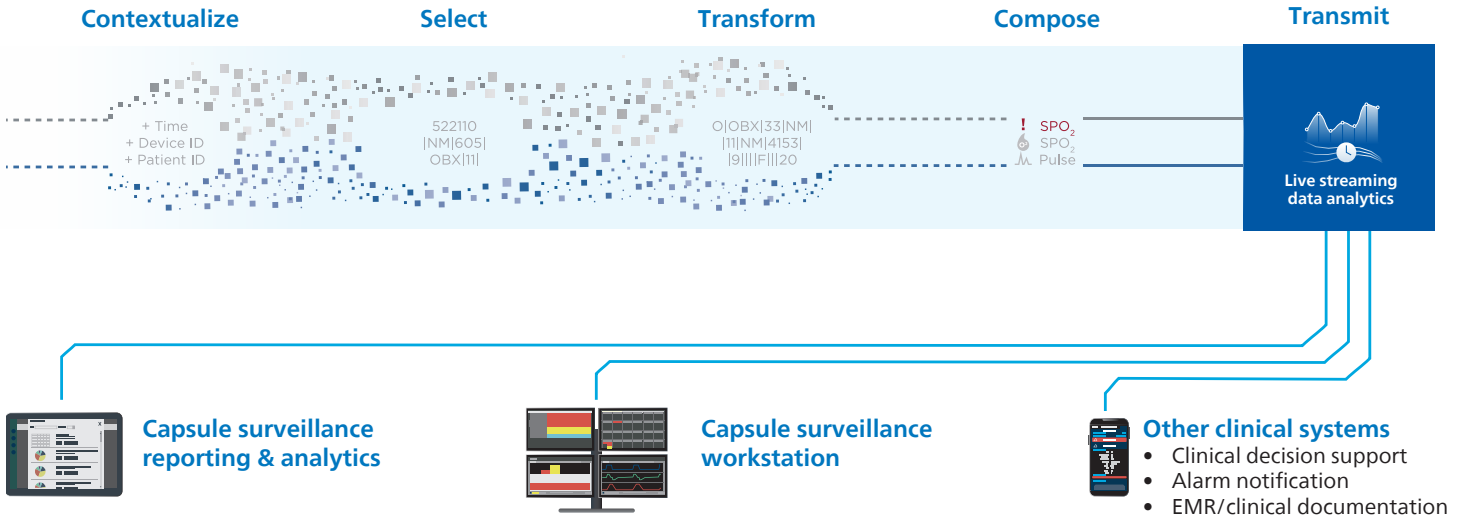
Contextualize

Select

Transform

Compose

Transmit

+ Time
+ Device ID
+ Patient ID

522110
|NM|605|
OBX|11|

O|OBX|33|NM|
|11|NM|4153|
|9||||F|||20

! $SPO_2$
$SPO_2$
Pulse

Live streaming data analytics

Capsule surveillance reporting & analytics

Capsule surveillance workstation

Other clinical systems
• Clinical decision support
• Alarm notification
• EMR/clinical documentation